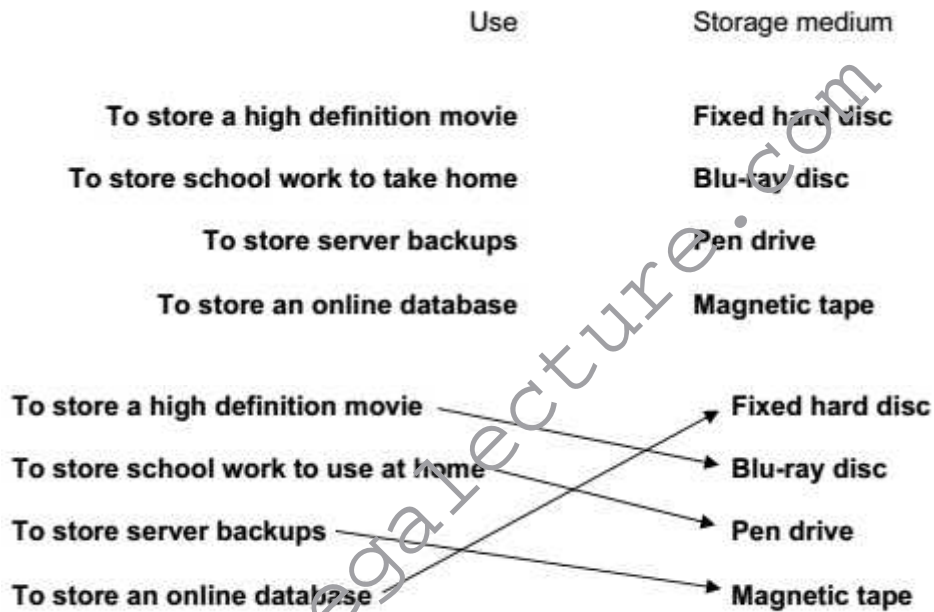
| Use | Storage medium |
|---|---|
| To store a high definition movie | Fixed hard disc |
| To store school work to take home | Blu-ray disc |
| To store server backups | Pen drive |
| To store an online database | Magnetic tape |

To store a high definition movie → Blu-ray disc
To store school work to use at home → Pen drive
To store server backups → Magnetic tape
To store an online database → Fixed hard disc

gcelecture.com